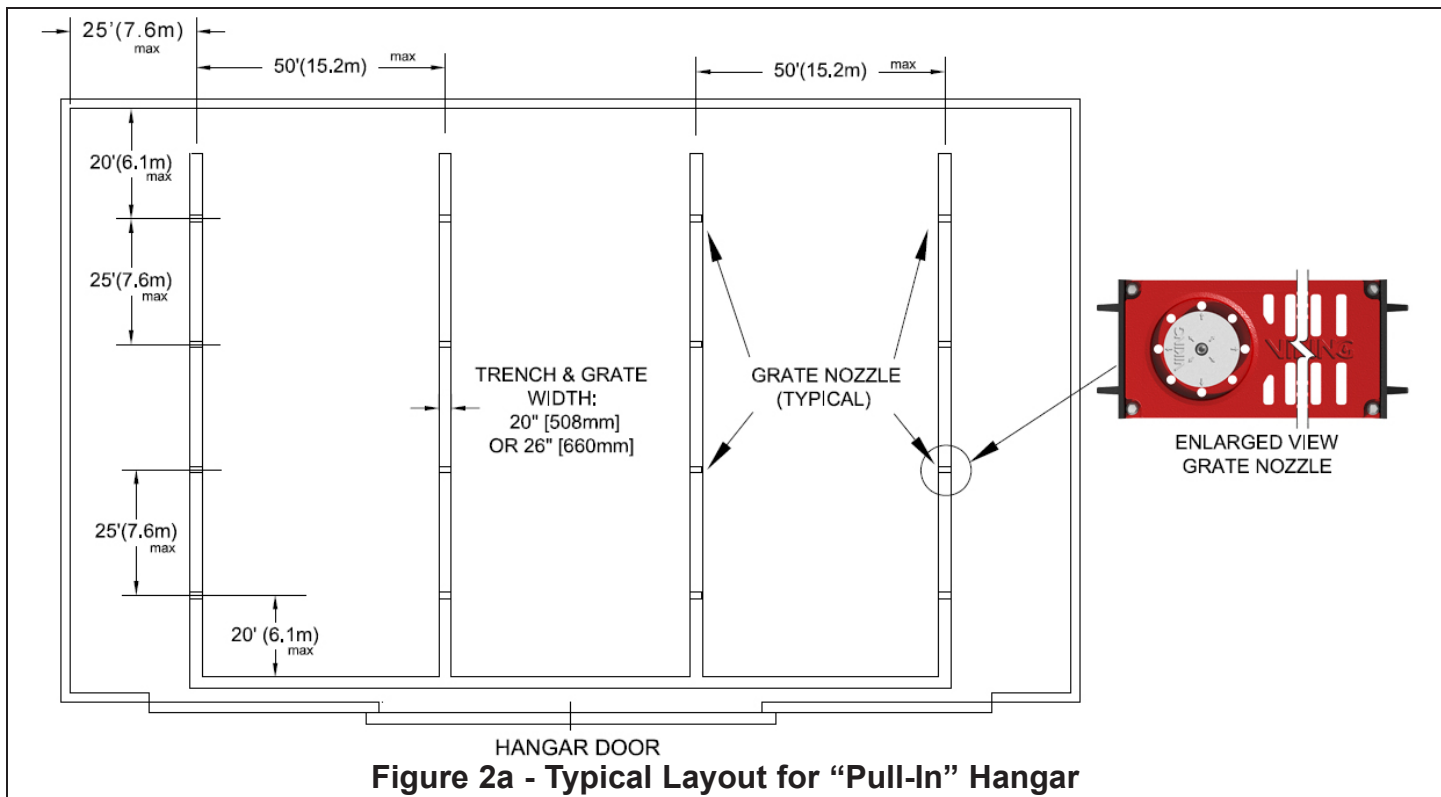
25'(7.6m) max

50'(15.2m) max

50'(15.2m) max

20'(6.1m) max

25'(7.6m) max

25'(7.6m) max

20' (6.1m) max

TRENCH & GRATE WIDTH: 20" [508mm] OR 26" [660mm]

GRATE NOZZLE (TYPICAL)

VIKING

ENLARGED VIEW GRATE NOZZLE

HANGAR DOOR

Figure 2a - Typical Layout for “Pull-In” Hangar